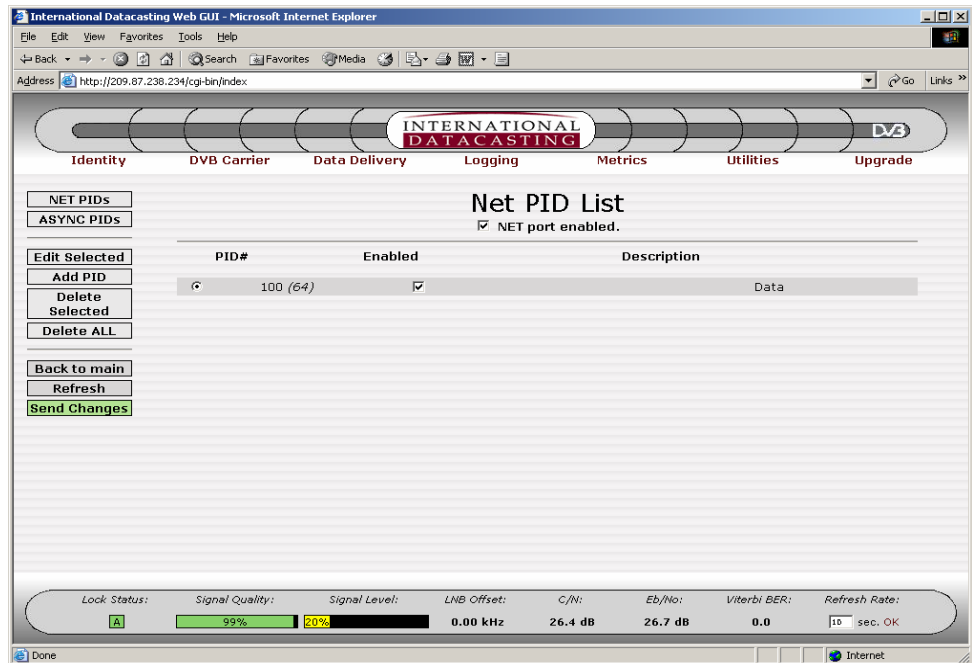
International Datacasting Web GUI - Microsoft Internet Explorer

File Edit View Favorites Tools Help

Back Search Favorites Media

Address http://209.87.238.234/cgi-bin/index

Go Links

INTERNATIONAL DATACASTING

DVB

Identity DVB Carrier Data Delivery Logging Metrics Utilities Upgrade

NET PIDs
ASYNC PIDs

Edit Selected
Add PID
Delete Selected
Delete ALL

Back to main
Refresh
Send Changes

Net PID List

NET port enabled.

| PID# | Enabled | Description |
|---|---|---|
| 100 *(64)* | ☑ | Data |

| Lock Status: | Signal Quality: | Signal Level: | LNB Offset: | C/N: | Eb/No: | Viterbi BER: | Refresh Rate: |
|---|---|---|---|---|---|---|---|
| A | 99% | 20% | 0.00 kHz | 26.4 dB | 26.7 dB | 0.0 | 10 sec. OK |

Done

Internet